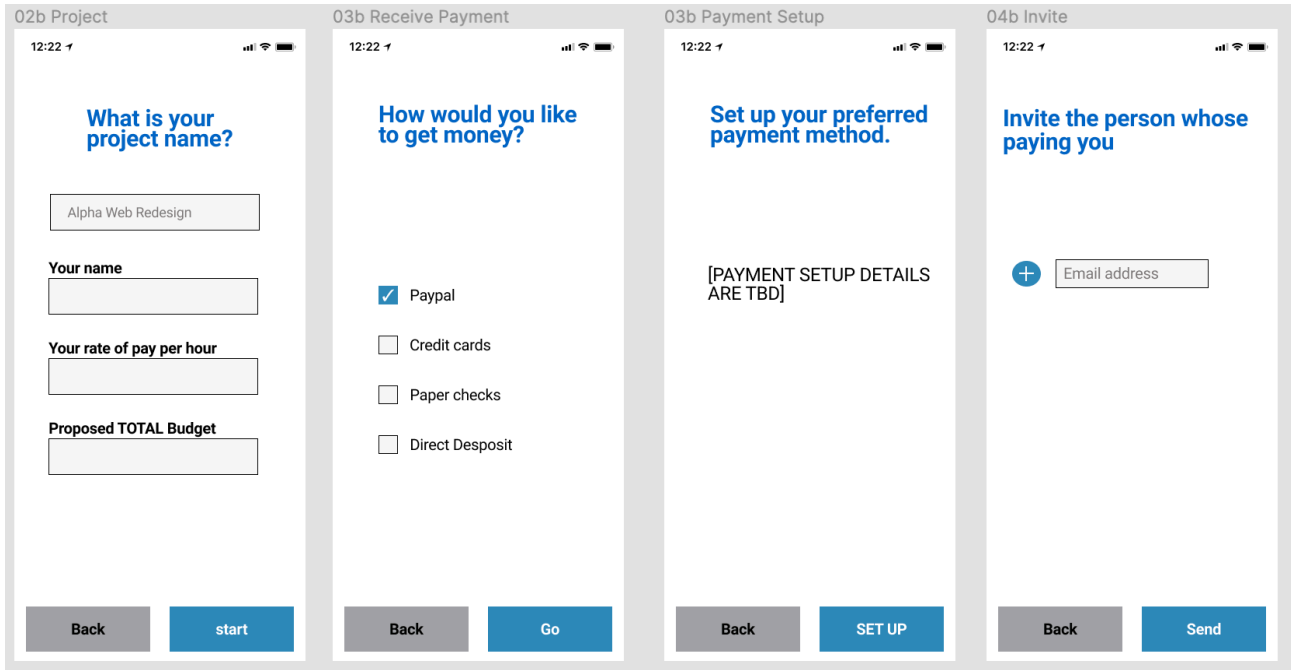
02b Project

12:22

What is your project name?

Alpha Web Redesign

Your name

Your rate of pay per hour

Proposed TOTAL Budget

Back

start

03b Receive Payment

12:22

How would you like to get money?

✓ Paypal

Credit cards

Paper checks

Direct Desposit

Back

Go

03b Payment Setup

12:22

Set up your preferred payment method.

[PAYMENT SETUP DETAILS ARE TBD]

Back

SET UP

04b Invite

12:22

Invite the person whose paying you

Email address

Back

Send